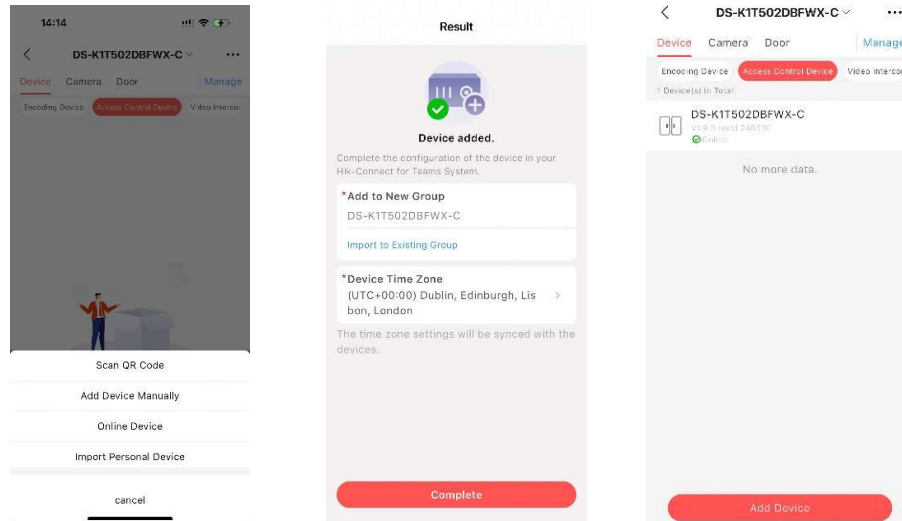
14:14

DS-K1T502DBFWX-C

Device Camera Door Manage

Encoding Device Access Control Device Video Interco

Scan QR Code

Add Device Manually

Online Device

Import Personal Device

cancel

Result

Device added.

Complete the configuration of the device in your Hik-Connect for Teams System.

*Add to New Group

DS-K1T502DBFWX-C

Import to Existing Group

*Device Time Zone

(UTC+00:00) Dublin, Edinburgh, Lisbon, London

The time zone settings will be synced with the devices.

Complete

DS-K1T502DBFWX-C

Device Camera Door Manage

Encoding Device Access Control Device Video Interco

1 Device(s) in Total

DS-K1T502DBFWX-C

V1.9.0 build 240130

Online

No more data.

Add Device